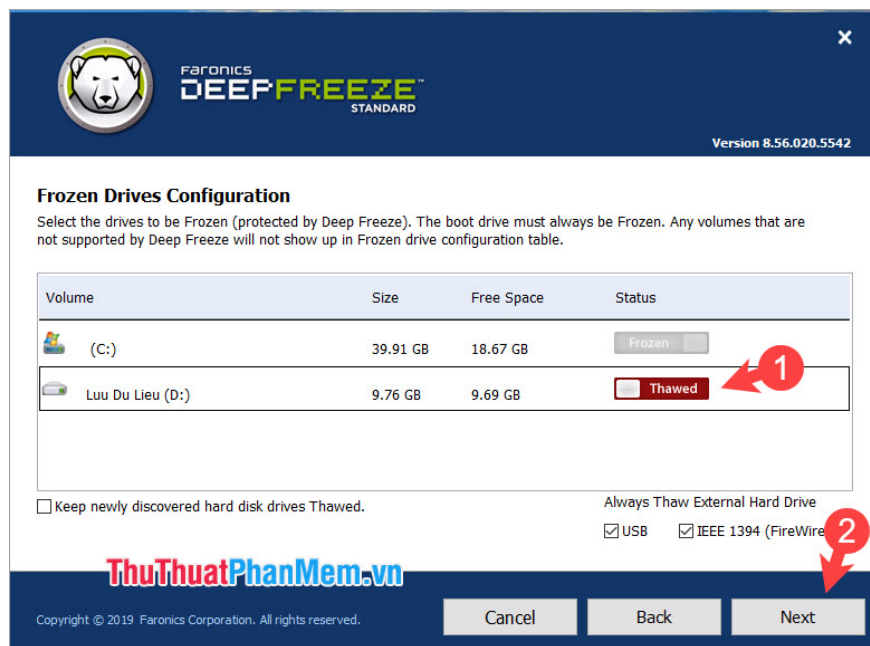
FARONICS DEEPFREEZE STANDARD

Version 8.56.020.5542

Frozen Drives Configuration

Select the drives to be Frozen (protected by Deep Freeze). The boot drive must always be Frozen. Any volumes that are not supported by Deep Freeze will not show up in Frozen drive configuration table.

| Volume | Size | Free Space | Status |
|---|---|---|---|
| (C:) | 39.91 GB | 18.67 GB | Frozen |
| Luu Du Lieu (D:) | 9.76 GB | 9.69 GB | Thawed |

1

Keep newly discovered hard disk drives Thawed.

Always Thaw External Hard Drive

USB IEEE 1394 (FireWire

2

ThuThuatPhanMem.vn

Copyright © 2019 Faronics Corporation. All rights reserved.

Cancel Back Next